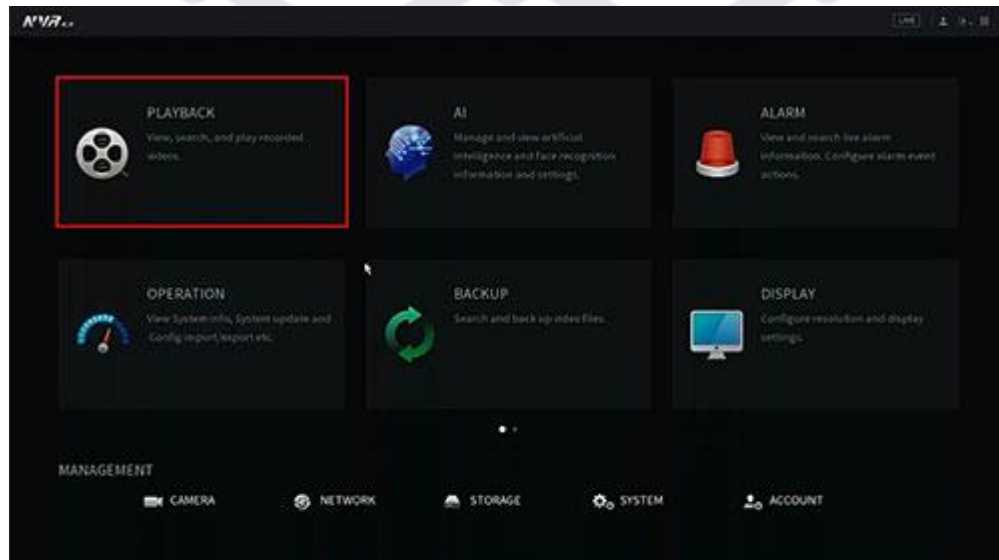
NVR4.0

LIVE

PLAYBACK
View, search, and play recorded videos.

AI
Manage and view artificial intelligence and face recognition information and settings.

ALARM
View and search live alarm information. Configure alarm event actions.

OPERATION
View System info, System update and Config import/export etc.

BACKUP
Search and back up video files.

DISPLAY
Configure resolution and display settings.

MANAGEMENT
CAMERA
NETWORK
STORAGE
SYSTEM
ACCOUNT